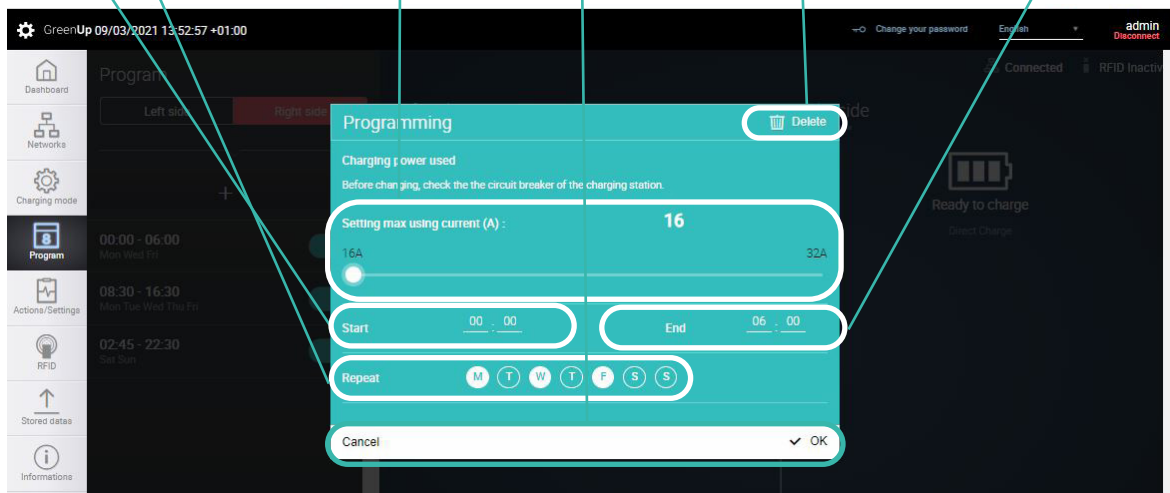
GreenUp 09/03/2021 13:52:57 +01:00

Change your password English admin Disconnect

Dashboard
Networks
Charging mode
Program
Actions/Settings
RFID
Stored datas
Informations

Program

Left side Right side

+

00:00 - 06:00
Mon Wed Fri

08:30 - 16:30
Mon Tue Wed Thu Fri

02:45 - 22:30
Sat Sun

Connected RFID Inactiv

side

Ready to charge

Direct Charge

Programming

Delete

Charging power used

Before changing, check the the circuit breaker of the charging station.

Setting max using current (A) :

16

16A

32A

Start 00 : 00

End 06 : 00

Repeat M T W T F S S

Cancel

OK